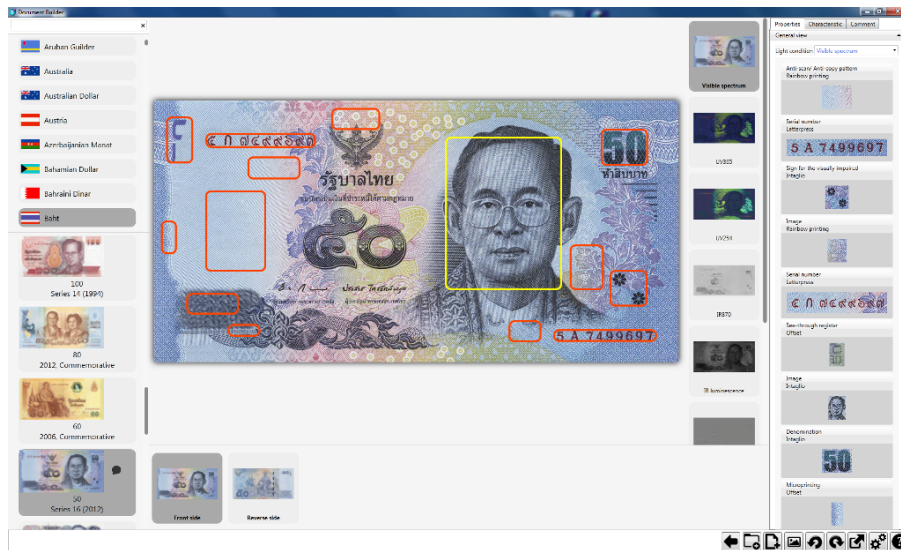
Document Builder

Aruban Guilder
Australia
Australian Dollar
Austria
Azerbaijanian Manat
Bahamian Dollar
Bahraini Dinar
Baht

100
Series 14 (1994)

80
2012, Commemorative

60
2006, Commemorative

50
Series 16 (2012)

๕ ก ๗๔๙๙๖๙๗
รัฐบาลไทย
๕๐
50
ห้าสิบบาท
5 A 7499697

Visible spectrum
UV365
UV254
IR870
IR luminescence

Front side
Reverse side

Properties | Characteristic | Comment
General view
Light condition: Visible spectrum
Anti-scan/ Anti-copy pattern
Rainbow printing
Serial number
Letterpress
5 A 7499697
Sign for the visually impaired
Intaglio
Image
Rainbow printing
Serial number
Letterpress
๕ ก ๗๔๙๙๖๙๗
See-through register
Offset
Image
Intaglio
Denomination
Intaglio
50
Microprinting
Offset